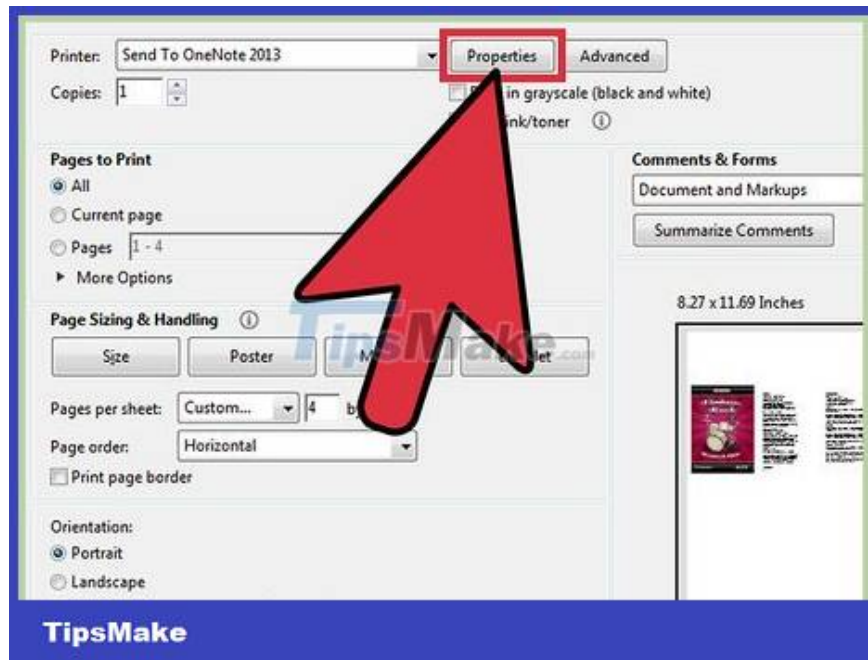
Printer: Send To OneNote 2013
Properties
Advanced
Copies: 1
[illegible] in grayscale (black and white)
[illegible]ink/toner ⓘ

Pages to Print
All
Current page
Pages 1 - 4
► More Options

Comments & Forms
Document and Markups
Summarize Comments

8.27 x 11.69 Inches

Page Sizing & Handling ⓘ
Size
Poster
M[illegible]
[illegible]let

TipsMake.com

Pages per sheet: Custom... 4 by
Page order: Horizontal
Print page border

Orientation:
Portrait
Landscape

TipsMake